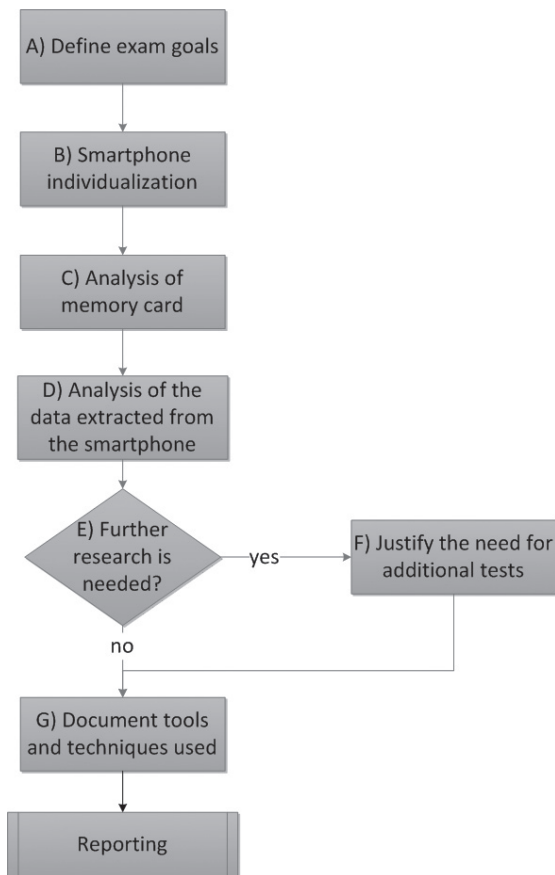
A) Define exam goals

B) Smartphone individualization

C) Analysis of memory card

D) Analysis of the data extracted from the smartphone

E) Further research is needed?

yes

F) Justify the need for additional tests

no

G) Document tools and techniques used

Reporting